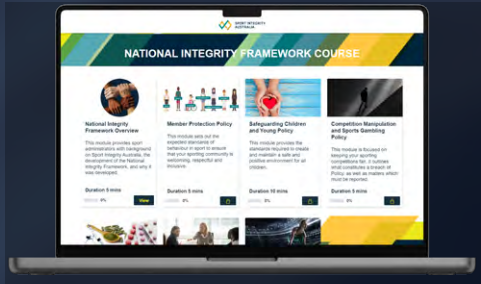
SPORT INTEGRITY AUSTRALIA

NATIONAL INTEGRITY FRAMEWORK COURSE

National Integrity Framework Overview

This module provides sport administrators with background on Sport Integrity Australia, the development of the National Integrity Framework, and why it was developed.

Duration 5 mins

0%

View

Member Protection Policy

This module sets out the expected standards of behaviour in sport to ensure that your sporting community is welcoming, respectful and inclusive.

Duration 5 mins

0%

Safeguarding Children and Young People Policy

This module provides the standards required to create and maintain a safe and positive environment for all children.

Duration 10 mins

0%

Competition Manipulation and Sports Gambling Policy

This module is focused on keeping your sporting competitions fair. It outlines what constitutes a breach of Policy as well as matters which must be reported.

Duration 5 mins

0%